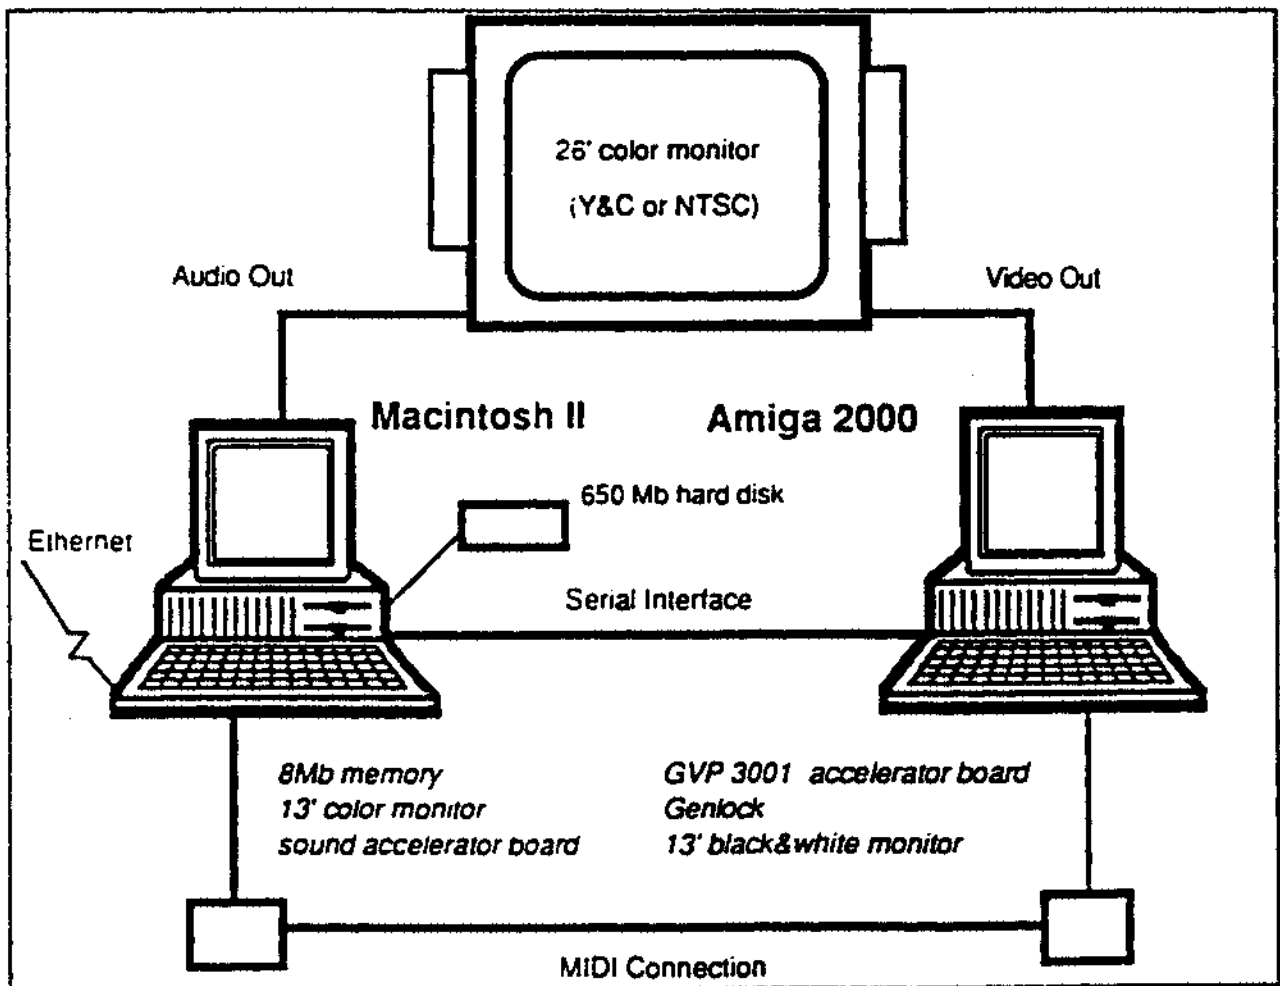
26' color monitor
(Y&C or NTSC)

Audio Out

Video Out

Macintosh II

Amiga 2000

650 Mb hard disk

Ethernet

Serial Interface

8Mb memory
13' color monitor
sound accelerator board

GVP 3001 accelerator board
Genlock
13' black&white monitor

MIDI Connection